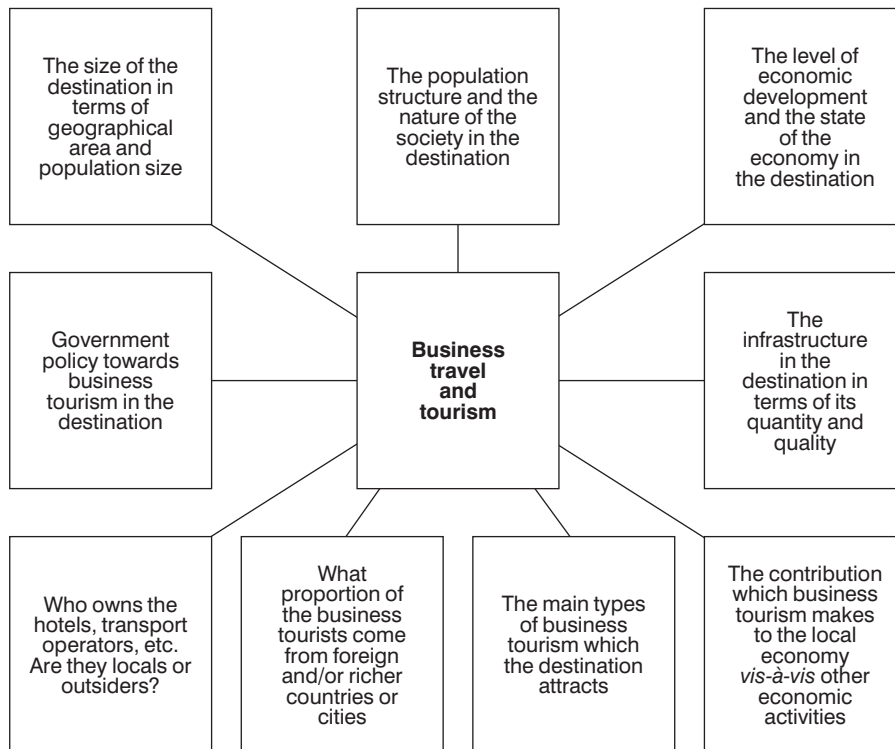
The size of the destination in terms of geographical area and population size

The population structure and the nature of the society in the destination

The level of economic development and the state of the economy in the destination

Government policy towards business tourism in the destination

**Business travel and tourism**

The infrastructure in the destination in terms of its quantity and quality

Who owns the hotels, transport operators, etc. Are they locals or outsiders?

What proportion of the business tourists come from foreign and/or richer countries or cities

The main types of business tourism which the destination attracts

The contribution which business tourism makes to the local economy *vis-à-vis* other economic activities